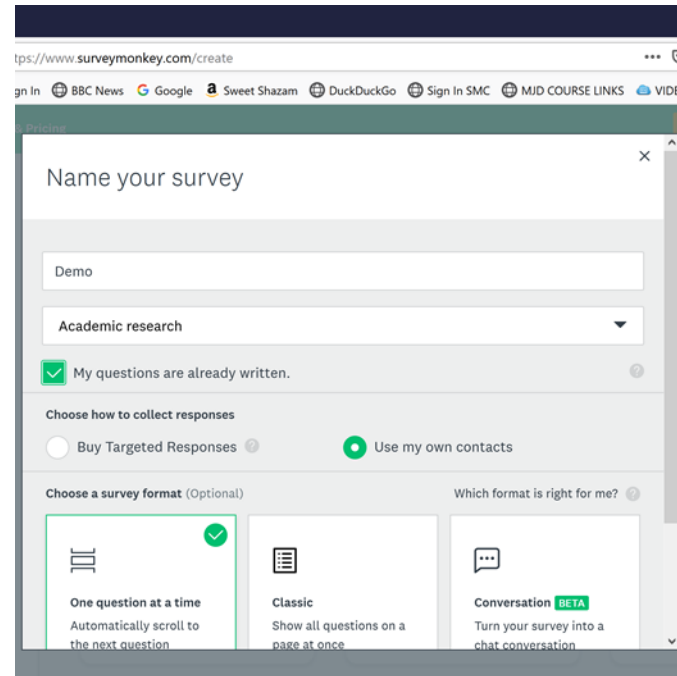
tps://www.surveymonkey.com/create

•••

gn In BBC News Google Sweet Shazam DuckDuckGo Sign In SMC MJD COURSE LINKS VIDE

Pricing

Name your survey

×

Demo

Academic research

My questions are already written.

?

Choose how to collect responses

Buy Targeted Responses ?

Use my own contacts

Choose a survey format (Optional)

Which format is right for me? ?

One question at a time

Automatically scroll to the next question

Classic

Show all questions on a page at once

Conversation BETA

Turn your survey into a chat conversation